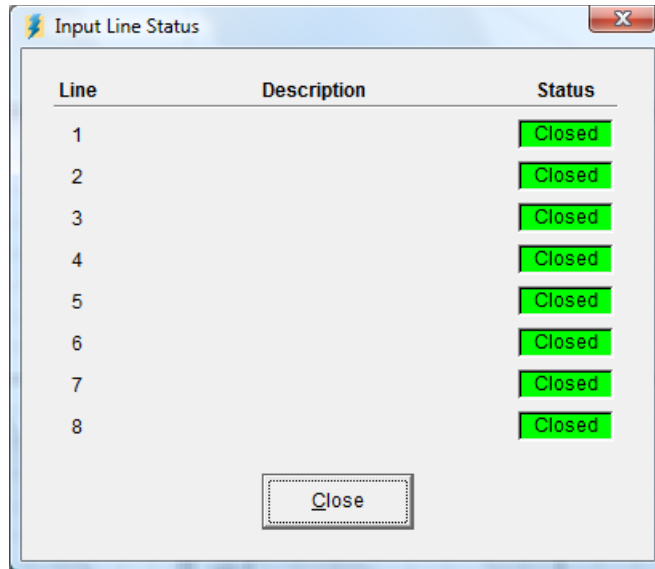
Input Line Status

| Line | Description | Status |
|---|---|---|
| 1 | | Closed |
| 2 | | Closed |
| 3 | | Closed |
| 4 | | Closed |
| 5 | | Closed |
| 6 | | Closed |
| 7 | | Closed |
| 8 | | Closed |

Close